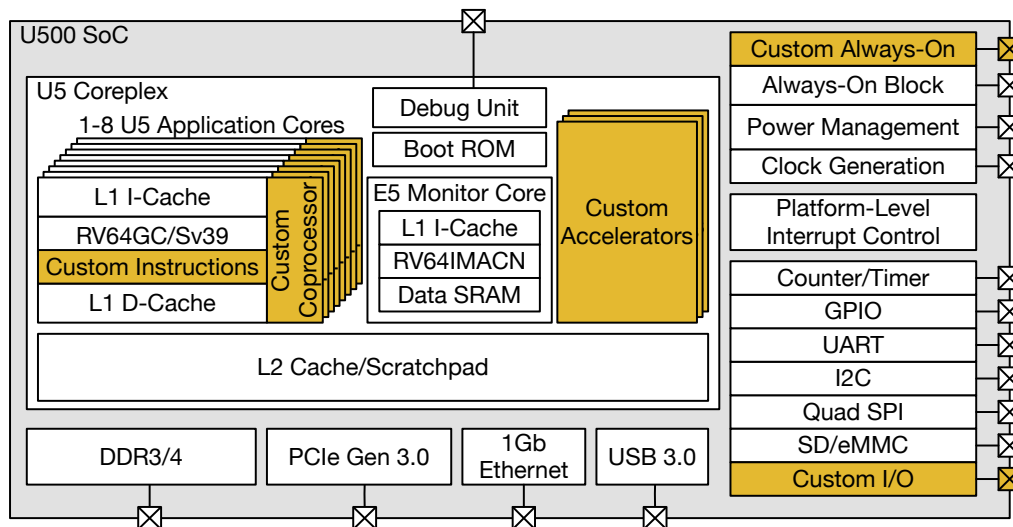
U500 SoC

U5 Coreplex

1-8 U5 Application Cores

L1 I-Cache

RV64GC/Sv39

Custom Instructions

L1 D-Cache

Custom Coprocessor

Debug Unit

Boot ROM

E5 Monitor Core

L1 I-Cache

RV64IMACN

Data SRAM

Custom Accelerators

L2 Cache/Scratchpad

DDR3/4

PCIe Gen 3.0

1Gb Ethernet

USB 3.0

Custom Always-On

Always-On Block

Power Management

Clock Generation

Platform-Level Interrupt Control

Counter/Timer

GPIO

UART

I2C

Quad SPI

SD/eMMC

Custom I/O